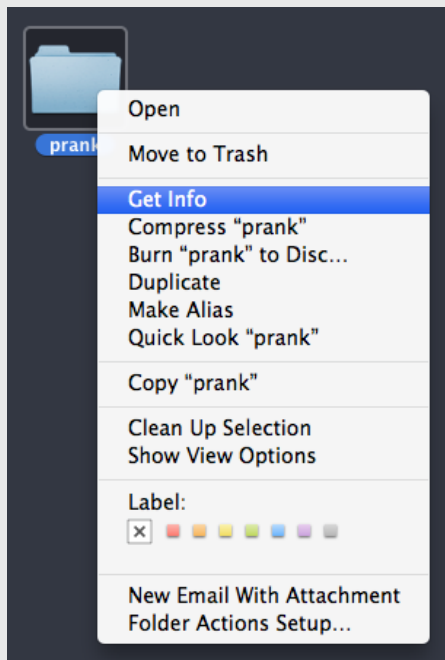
prank

Open

Move to Trash

Get Info
Compress “prank”
Burn “prank” to Disc...
Duplicate
Make Alias
Quick Look “prank”

Copy “prank”

Clean Up Selection
Show View Options

Label:
×

New Email With Attachment
Folder Actions Setup...